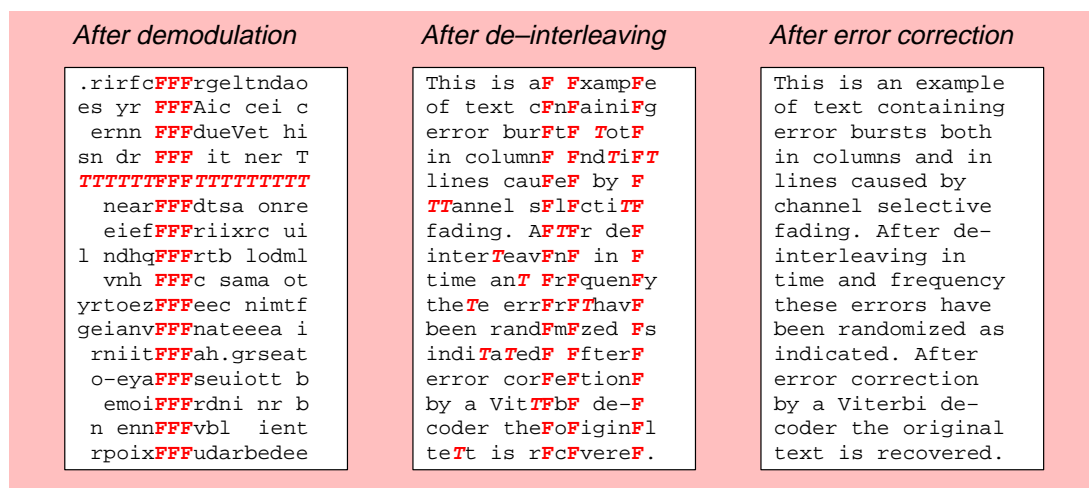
After demodulation

.rirfcFFFrgeltndao
es yr FFFAic cei c
ernn FFFdueVet hi
sn dr FFF it ner T
TTTTTTFFFTTTTTTTTT
nearFFFdtsa onre
eiefFFFriixrc ui
l ndhqFFFrtb lodml
vnh FFFc sama ot
yrtoezFFFeec nimtf
geianvFFFnateeea i
rniitFFFah.grseat
o–eyaFFFseuiott b
emoiFFFrdni nr b
n ennFFFvbl ient
rpoixFFFudarbedee

After de–interleaving

This is aF FxampFe
of text cFnFainiFg
error burFtF TotF
in columnF FndTiFT
lines cauFeF by F
TTannel sFlFctiTF
fading. AFTFr deF
interTeavFnF in F
time anT FrFquenFy
theTe errFrFThavF
been randFmFzed Fs
indiTaTedF FfterF
error corFeFtionF
by a VitTFbF de–F
coder theFoFiginFl
teTt is rFcFvereF.

After error correction

This is an example
of text containing
error bursts both
in columns and in
lines caused by
channel selective
fading. After de–
interleaving in
time and frequency
these errors have
been randomized as
indicated. After
error correction
by a Viterbi de–
coder the original
text is recovered.